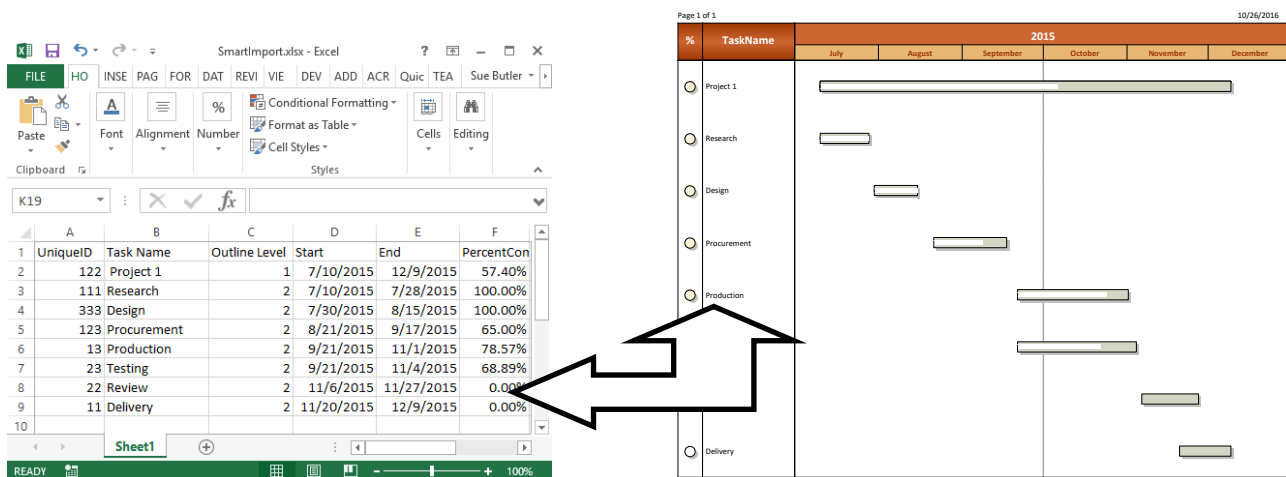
SmartImport.xlsx - Excel

? – ×

FILE HO INSE PAG FOR DAT REVI VIE DEV ADD ACR Quic TEA Sue Butler

Paste

Clipboard

Font

Alignment

Number

Conditional Formatting

Format as Table

Cell Styles

Styles

Cells

Editing

K19

$fx$

| | A | B | C | D | E | F |
|---|---|---|---|---|---|---|
| 1 | UniqueID | Task Name | Outline Level | Start | End | PercentCon |
| 2 | 122 | Project 1 | 1 | 7/10/2015 | 12/9/2015 | 57.40% |
| 3 | 111 | Research | 2 | 7/10/2015 | 7/28/2015 | 100.00% |
| 4 | 333 | Design | 2 | 7/30/2015 | 8/15/2015 | 100.00% |
| 5 | 123 | Procurement | 2 | 8/21/2015 | 9/17/2015 | 65.00% |
| 6 | 13 | Production | 2 | 9/21/2015 | 11/1/2015 | 78.57% |
| 7 | 23 | Testing | 2 | 9/21/2015 | 11/4/2015 | 68.89% |
| 8 | 22 | Review | 2 | 11/6/2015 | 11/27/2015 | 0.00% |
| 9 | 11 | Delivery | 2 | 11/20/2015 | 12/9/2015 | 0.00% |
| 10 | | | | | | |

Sheet1

READY 100%

Page 1 of 1

10/26/2016

% TaskName

2015

July August September October November December

Project 1

Research

Design

Procurement

Production

Delivery